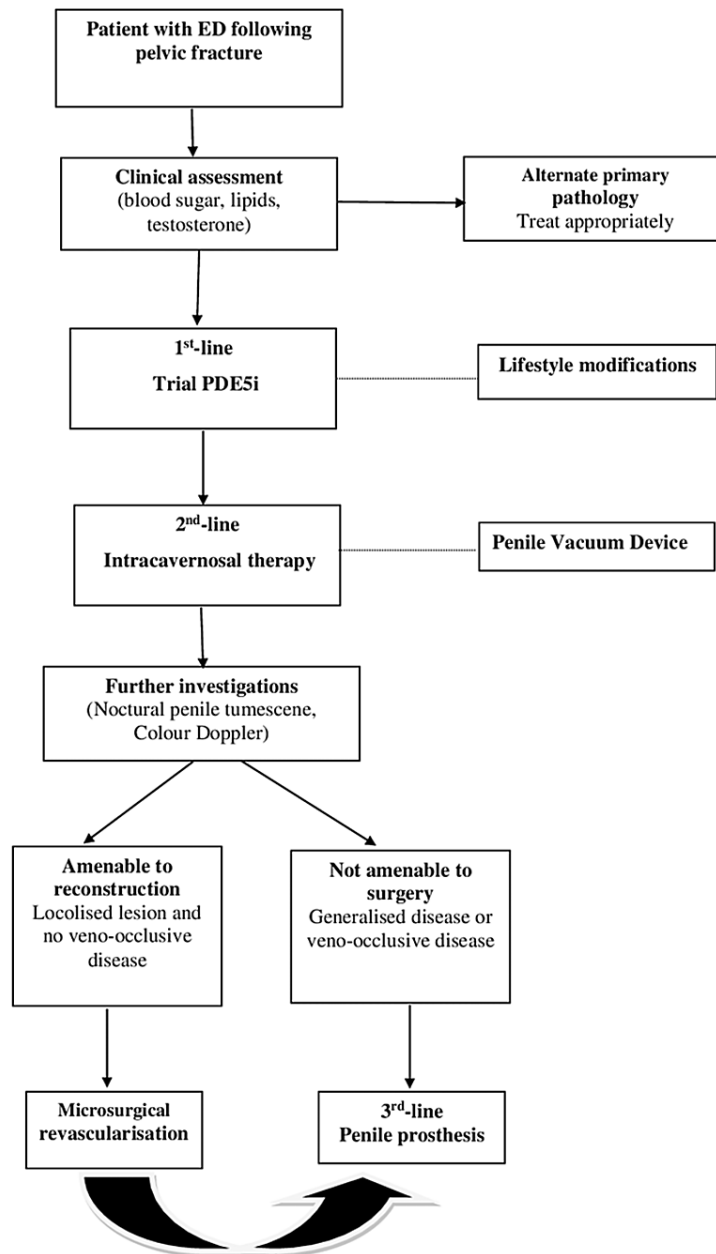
Patient with ED following pelvic fracture

Clinical assessment
(blood sugar, lipids, testosterone)

Alternate primary pathology
Treat appropriately

1$^{st}$-line
Trial PDE5i

Lifestyle modifications

2$^{nd}$-line
Intracavernosal therapy

Penile Vacuum Device

Further investigations
(Noctural penile tumescene, Colour Doppler)

Amenable to reconstruction
Locolised lesion and no veno-occlusive disease

Not amenable to surgery
Generalised disease or veno-occlusive disease

Microsurgical revascularisation

3$^{rd}$-line
Penile prosthesis